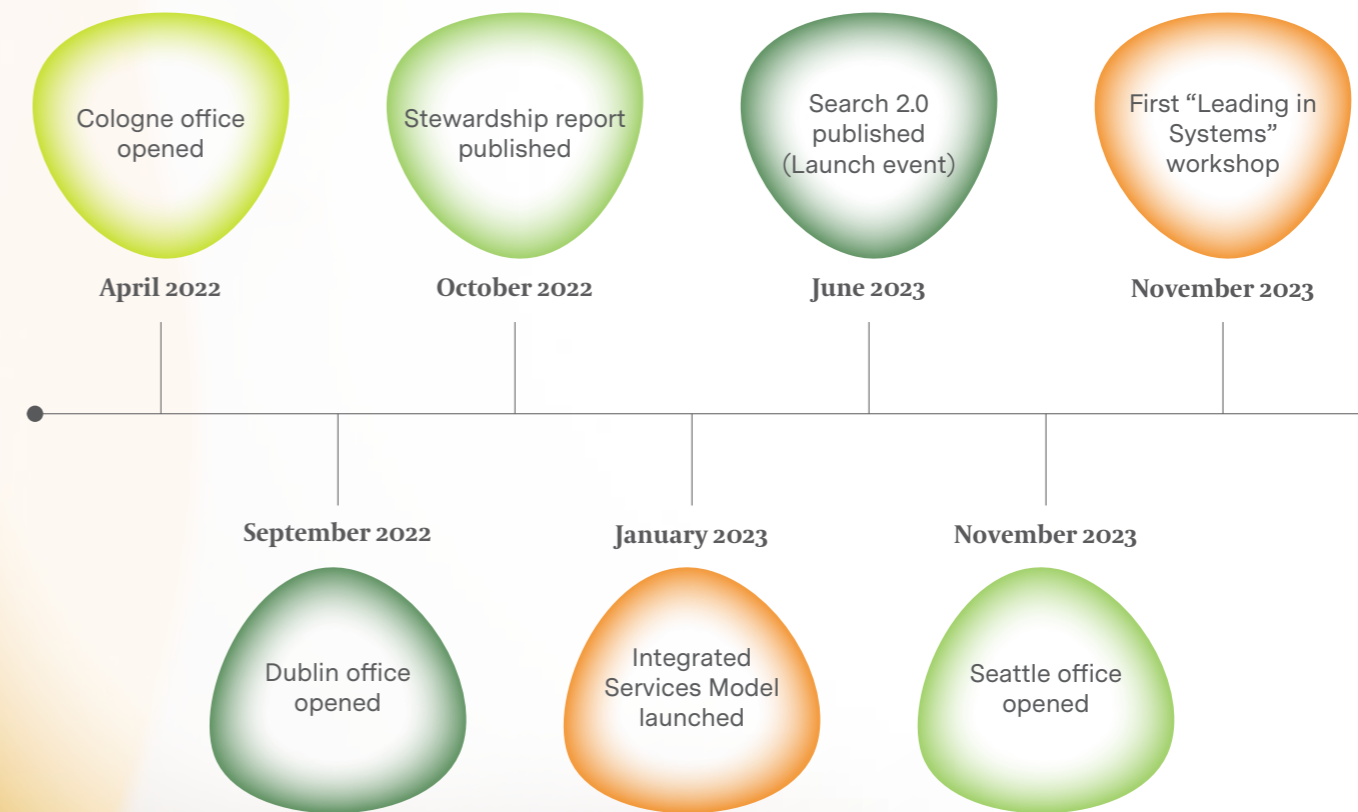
Cologne office opened

April 2022

Stewardship report published

October 2022

Search 2.0 published (Launch event)

June 2023

First “Leading in Systems” workshop

November 2023

September 2022

Dublin office opened

January 2023

Integrated Services Model launched

November 2023

Seattle office opened